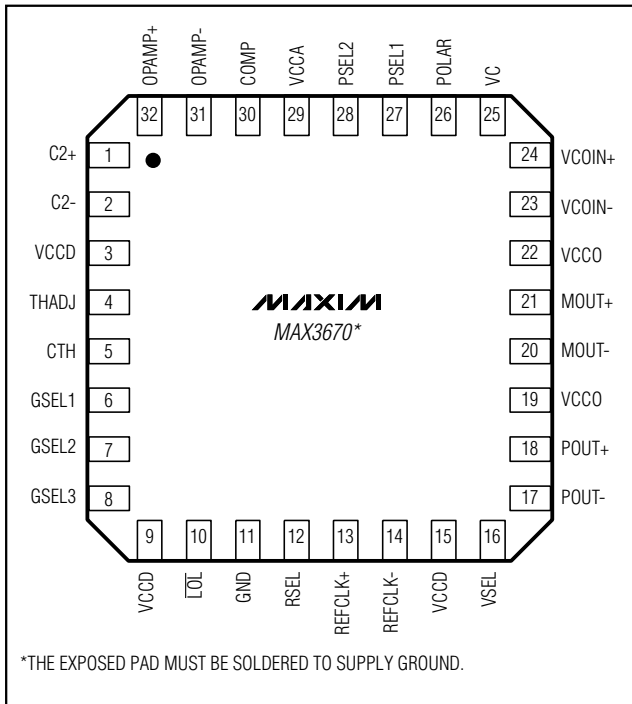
OPAMP+ OPAMP- COMP VCCA PSEL2 PSEL1 POLAR VC

32 31 30 29 28 27 26 25

C2+ 1
C2- 2
VCCD 3
THADJ 4
CTH 5
GSEL1 6
GSEL2 7
GSEL3 8

24 VCOIN+
23 VCOIN-
22 VCCO
21 MOUT+
20 MOUT-
19 VCCO
18 POUT+
17 POUT-

MAXIM
MAX3670*

9 10 11 12 13 14 15 16

VCCD $\overline{LOL}$ GND RSEL REFCLK+ REFCLK- VCCD VSEL

*THE EXPOSED PAD MUST BE SOLDERED TO SUPPLY GROUND.